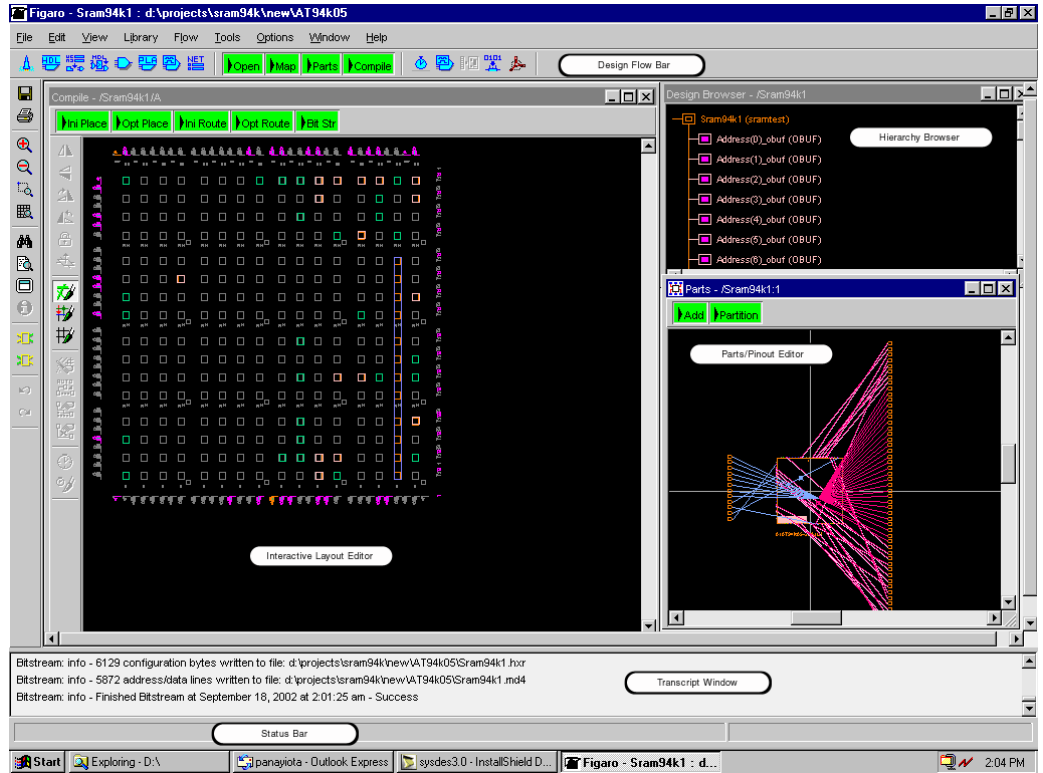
Figaro - Sram94k1 : d:\projects\sram94k\new\AT94k05

File Edit View Library Flow Tools Options Window Help

Open Map Parts Compile

Design Flow Bar

Compile - /Sram94k1/A

Ini Place Opt Place Ini Route Opt Route Bit Str

Interactive Layout Editor

Design Browser - /Sram94k1

Sram94k1 (sramtest)
Address(0)_obuf (OBUF)
Address(1)_obuf (OBUF)
Address(2)_obuf (OBUF)
Address(3)_obuf (OBUF)
Address(4)_obuf (OBUF)
Address(5)_obuf (OBUF)
Address(6)_obuf (OBUF)

Hierarchy Browser

Parts - /Sram94k1:1

Add Partition

Parts/Pinout Editor

Bitstream: info - 6129 configuration bytes written to file: d:\projects\sram94k\new\AT94k05\Sram94k1.hxr
Bitstream: info - 5872 address/data lines written to file: d:\projects\sram94k\new\AT94k05\Sram94k1.md4
Bitstream: info - Finished Bitstream at September 18, 2002 at 2:01:25 am - Success

Transcript Window

Status Bar

Start Exploring - D:\ panayiota - Outlook Express sysdes3.0 - InstallShield D... Figaro - Sram94k1 : d... 2:04 PM